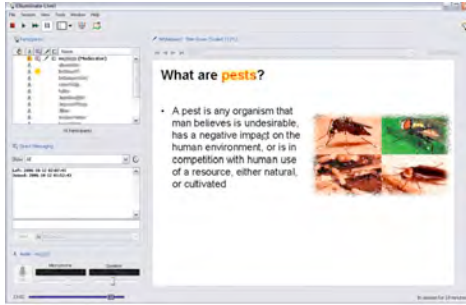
Elluminate Live!

File Session View Tools Window Help

Participants

Name

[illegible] (Moderator)

Direct Messaging

Show All

Audio

Microphone Speaker

Whiteboard

What are pests?

• A pest is any organism that man believes is undesirable, has a negative impact on the human environment, or is in competition with human use of a resource, either natural, or cultivated